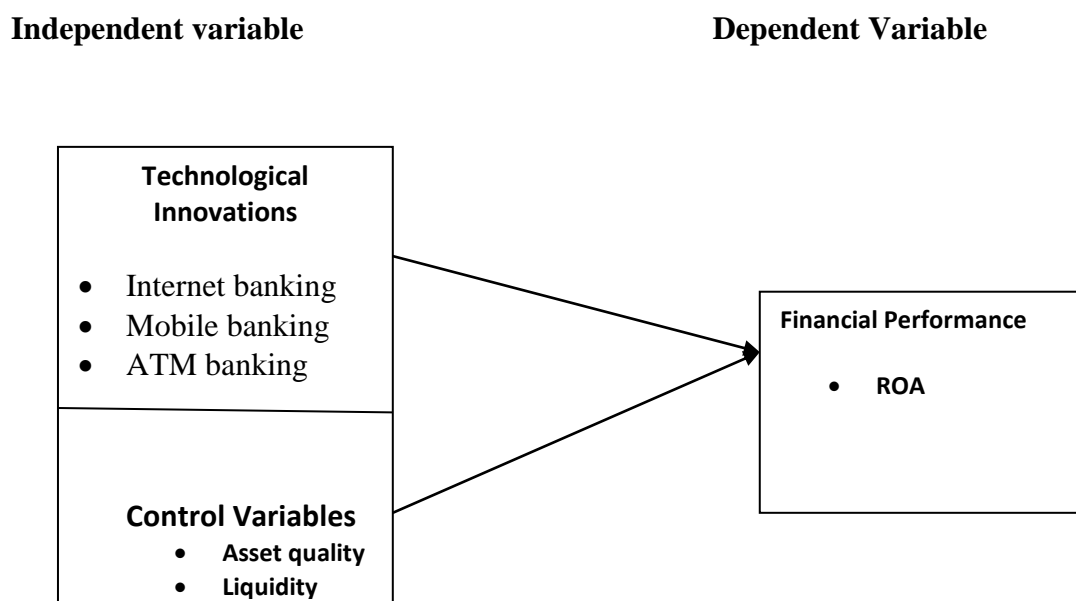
**Independent variable**

**Dependent Variable**

**Technological Innovations**

- Internet banking
- Mobile banking
- ATM banking

**Control Variables**

- **Asset quality**
- **Liquidity**

**Financial Performance**

- **ROA**